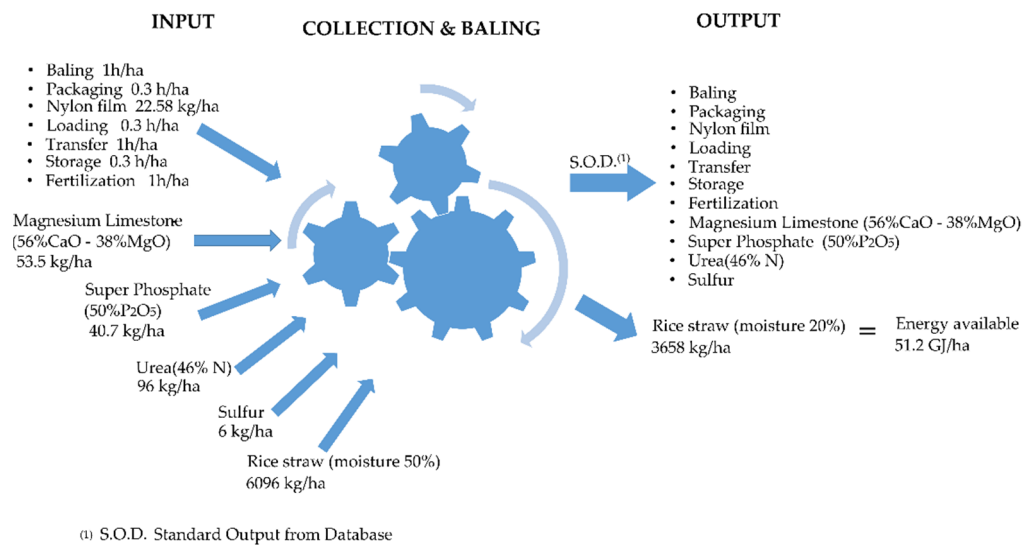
INPUT

COLLECTION & BALING

OUTPUT

- Baling 1h/ha
- Packaging 0.3 h/ha
- Nylon film 22.58 kg/ha
- Loading 0.3 h/ha
- Transfer 1h/ha
- Storage 0.3 h/ha
- Fertilization 1h/ha

Magnesium Limestone (56%CaO - 38%MgO) 53.5 kg/ha

Super Phosphate (50%$P_2O_5$) 40.7 kg/ha

Urea(46% N) 96 kg/ha

Sulfur 6 kg/ha

Rice straw (moisture 50%) 6096 kg/ha

S.O.D.$^{(1)}$

- Baling
- Packaging
- Nylon film
- Loading
- Transfer
- Storage
- Fertilization
- Magnesium Limestone (56%CaO - 38%MgO)
- Super Phosphate (50%$P_2O_5$)
- Urea(46% N)
- Sulfur

Rice straw (moisture 20%) 3658 kg/ha = Energy available 51.2 GJ/ha

(1) S.O.D. Standard Output from Database